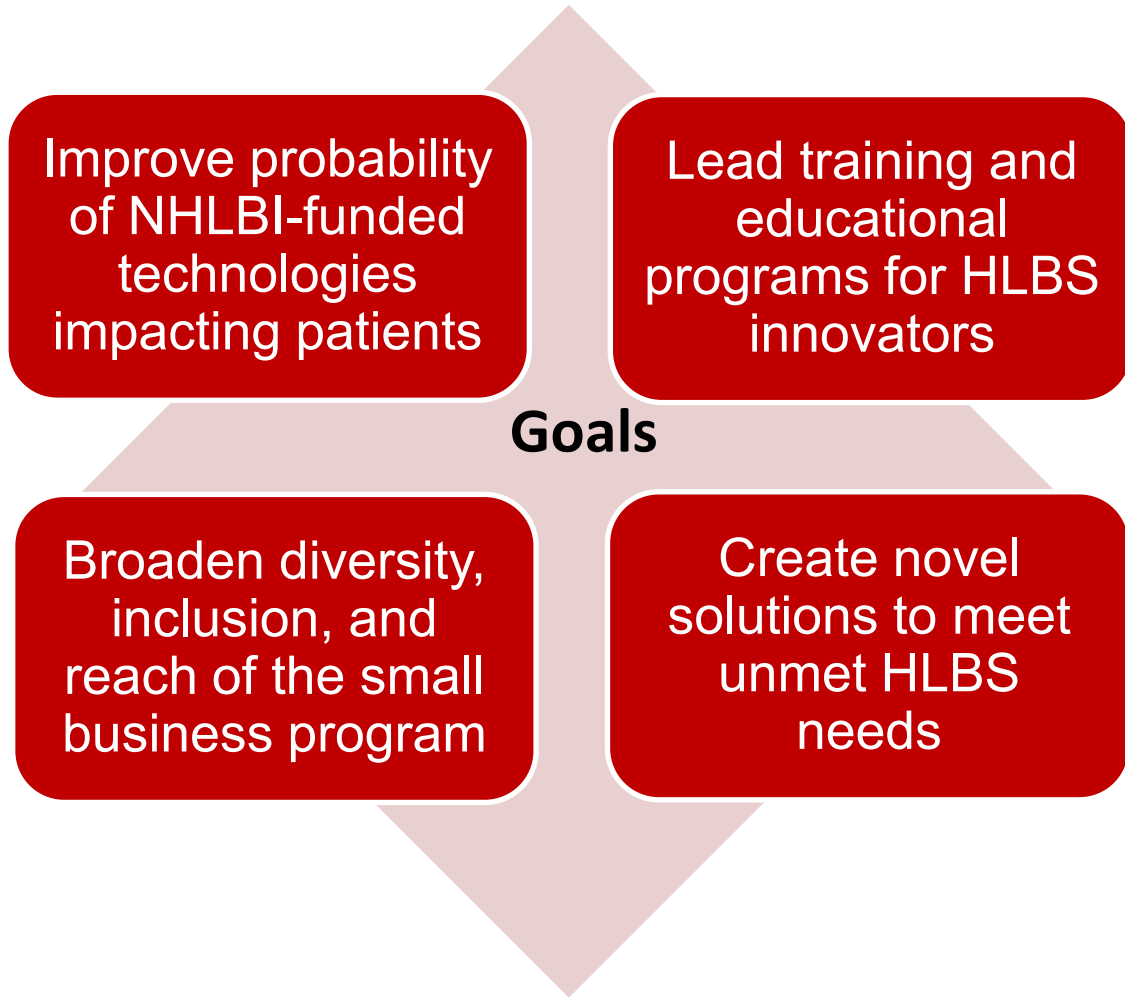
Improve probability of NHLBI-funded technologies impacting patients

Lead training and educational programs for HLBS innovators

Goals

Broaden diversity, inclusion, and reach of the small business program

Create novel solutions to meet unmet HLBS needs